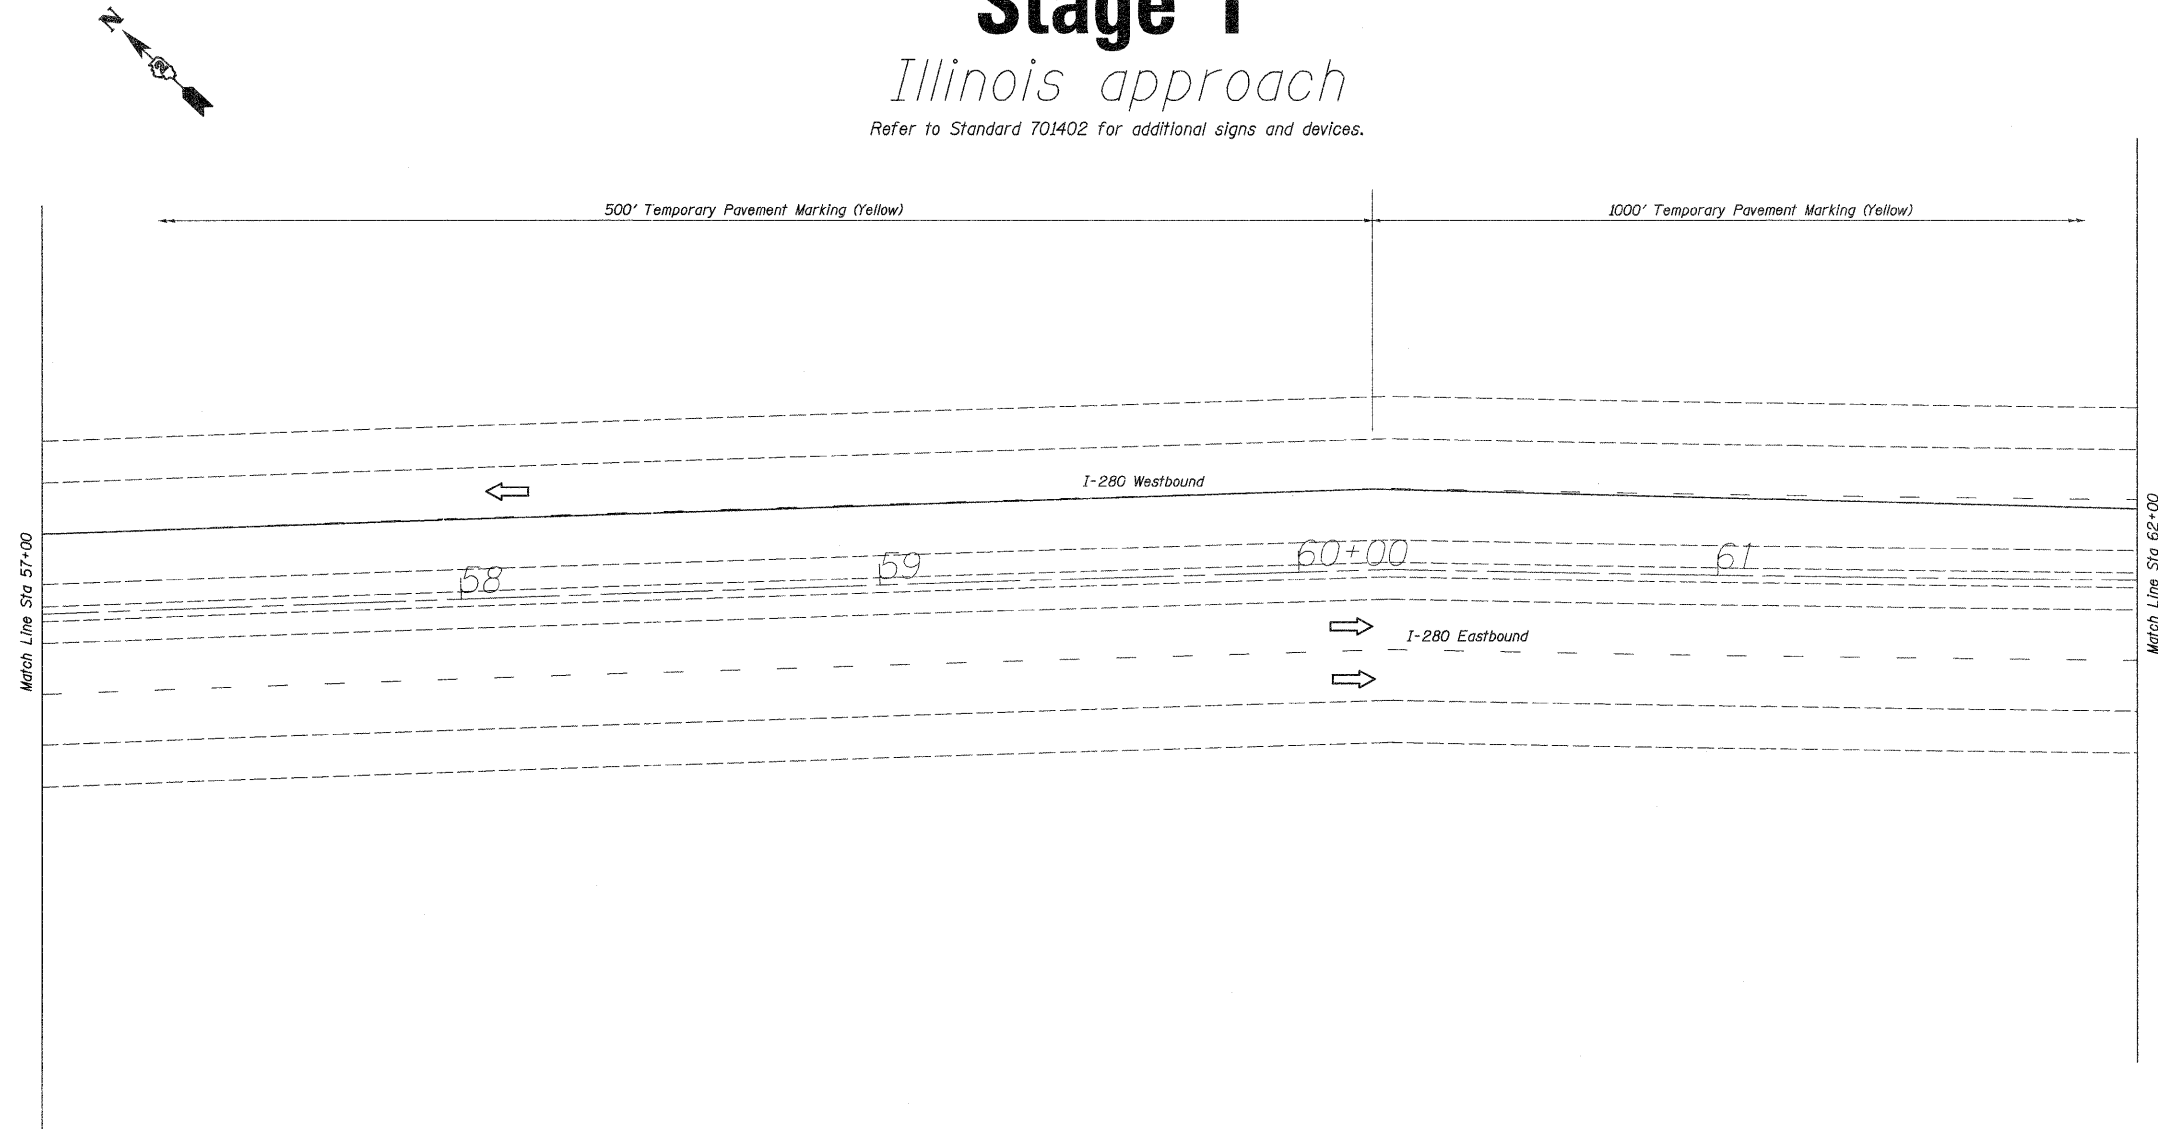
N

Stage 1

Illinois approach

Refer to Standard 701402 for additional signs and devices.

500' Temporary Pavement Marking (Yellow)

1000' Temporary Pavement Marking (Yellow)

I-280 Westbound

Match Line Sta 57+00

58

59

60+00

61

Match Line Sta 62+00

I-280 Eastbound